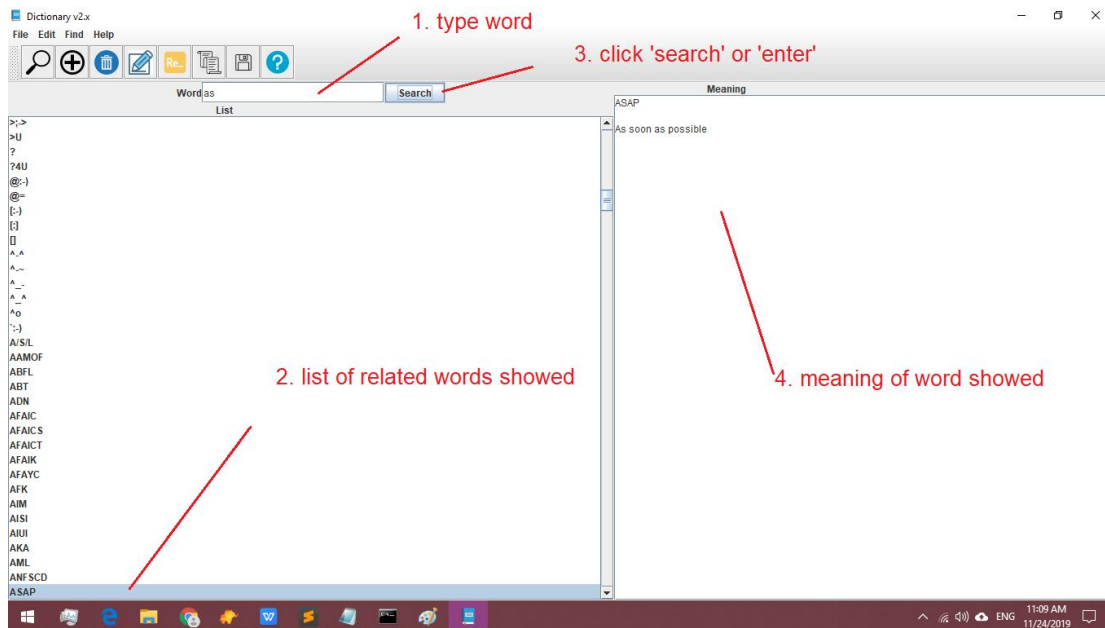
Dictionary v2.x

File Edit Find Help

Re..

1. type word

3. click 'search' or 'enter'

Word as

Search

List

Meaning

>;->
>U
?
?4U
@;-)
@=
[:-)
[:]
[]
^-^
^-~
^_-
^_^
^o
`:-)
A/S/L
AAMOF
ABFL
ABT
ADN
AFAIC
AFAICS
AFAICT
AFAIK
AFAYC
AFK
AIM
AISI
AIUI
AKA
AML
ANFSCD
ASAP

ASAP

As soon as possible

2. list of related words showed

4. meaning of word showed

ENG 11:09 AM 11/24/2019